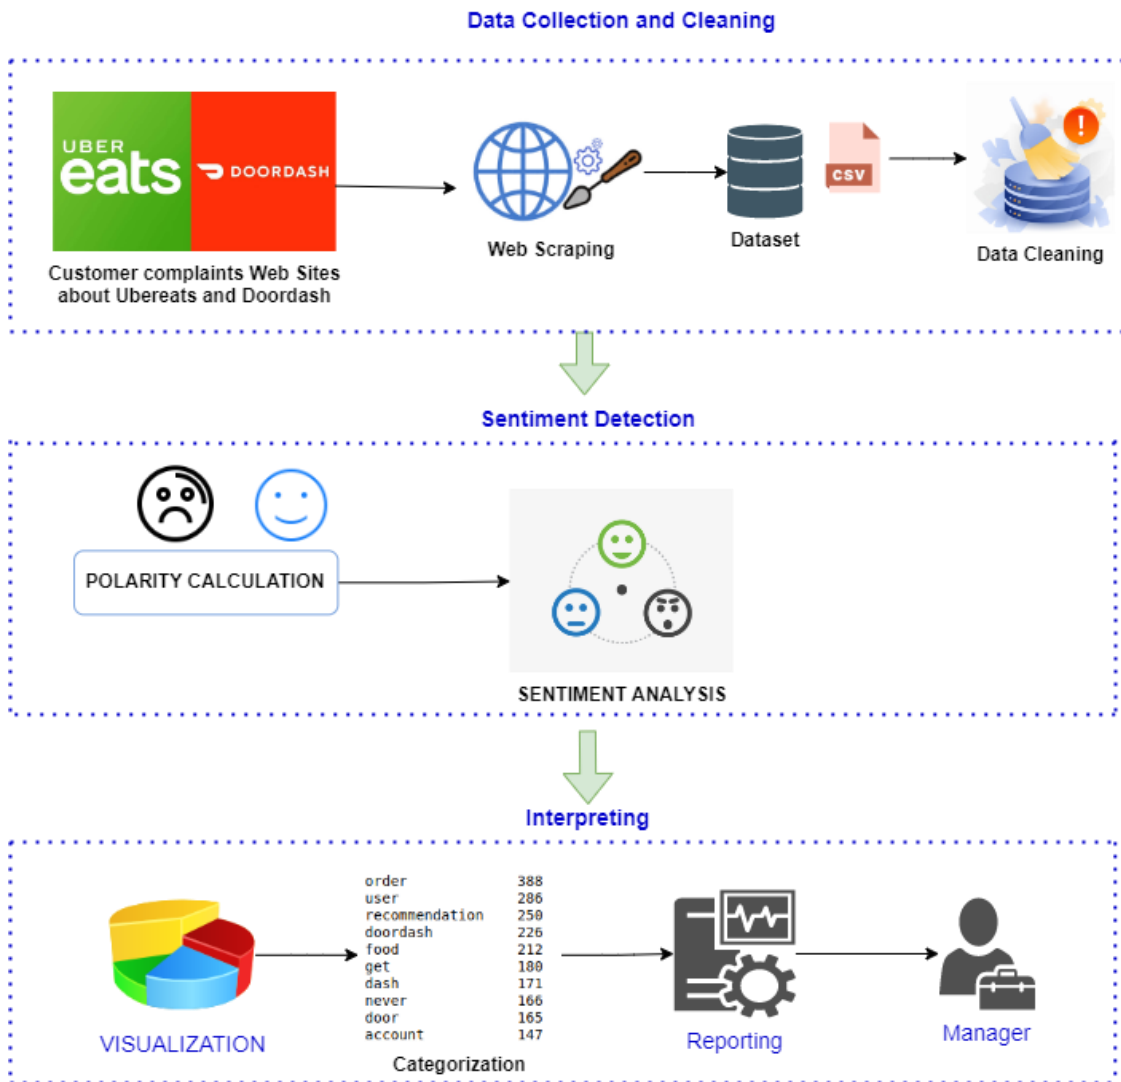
Data Collection and Cleaning

UBER eats

DOORDASH

Customer complaints Web Sites about Ubereats and Doordash

Web Scraping

Dataset

CSV

Data Cleaning

Sentiment Detection

POLARITY CALCULATION

SENTIMENT ANALYSIS

Interpreting

VISUALIZATION

| | |
|---|---|
| order | 388 |
| user | 286 |
| recommendation | 250 |
| doordash | 226 |
| food | 212 |
| get | 180 |
| dash | 171 |
| never | 166 |
| door | 165 |
| account | 147 |

Categorization

Reporting

Manager